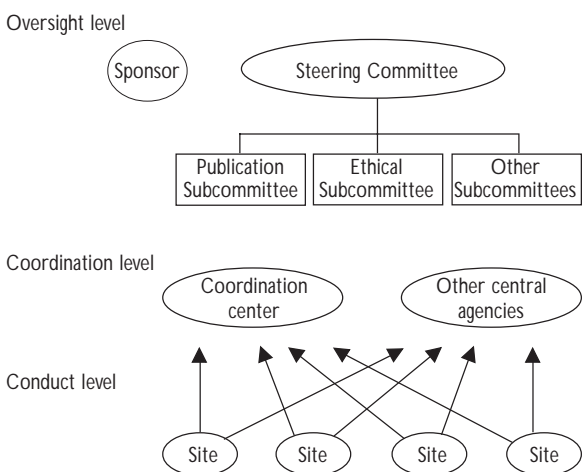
Oversight level

Sponsor

Steering Committee

Publication Subcommittee

Ethical Subcommittee

Other Subcommittees

Coordination level

Coordination center

Other central agencies

Conduct level

Site

Site

Site

Site